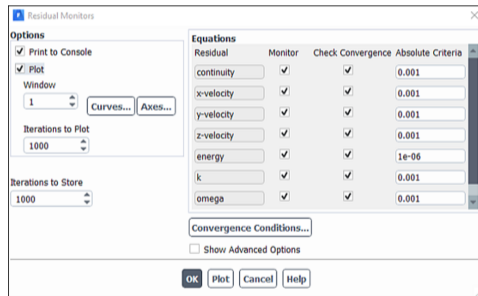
Residual Monitors

Options

Print to Console

Plot

Window

1

Curves...

Axes...

Iterations to Plot

1000

Iterations to Store

1000

Equations

| Residual | Monitor | Check Convergence | Absolute Criteria |
|---|---|---|---|
| continuity | ✓ | ✓ | 0.001 |
| x-velocity | ✓ | ✓ | 0.001 |
| y-velocity | ✓ | ✓ | 0.001 |
| z-velocity | ✓ | ✓ | 0.001 |
| energy | ✓ | ✓ | 1e-06 |
| k | ✓ | ✓ | 0.001 |
| omega | ✓ | ✓ | 0.001 |

Convergence Conditions...

Show Advanced Options

OK Plot Cancel Help